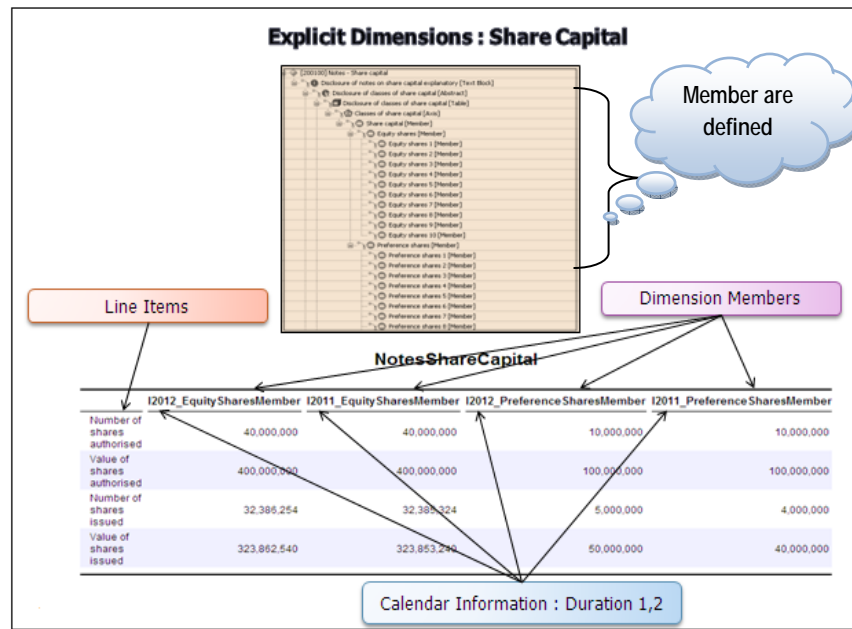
Explicit Dimensions : Share Capital

[200100] Notes - Share capital
Disclosure of notes on share capital explanatory [Text Block]
Disclosure of classes of share capital [Abstract]
Disclosure of classes of share capital [Table]
Classes of share capital [Axis]
Share capital [Member]
Equity shares [Member]
Equity shares 1 [Member]
Equity shares 2 [Member]
Equity shares 3 [Member]
Equity shares 4 [Member]
Equity shares 5 [Member]
Equity shares 6 [Member]
Equity shares 7 [Member]
Equity shares 8 [Member]
Equity shares 9 [Member]
Equity shares 10 [Member]
Preference shares [Member]
Preference shares 1 [Member]
Preference shares 2 [Member]
Preference shares 3 [Member]
Preference shares 4 [Member]
Preference shares 5 [Member]
Preference shares 6 [Member]
Preference shares 7 [Member]
Preference shares 8 [Member]

Member are defined

Line Items

Dimension Members

NotesShareCapital

| | I2012_EquitySharesMember | I2011_EquitySharesMember | I2012_PreferenceSharesMember | I2011_PreferenceSharesMember |
|---|---|---|---|---|
| Number of shares authorised | 40,000,000 | 40,000,000 | 10,000,000 | 10,000,000 |
| Value of shares authorised | 400,000,000 | 400,000,000 | 100,000,000 | 100,000,000 |
| Number of shares issued | 32,386,254 | 32,385,324 | 5,000,000 | 4,000,000 |
| Value of shares issued | 323,862,540 | 323,853,240 | 50,000,000 | 40,000,000 |

Calendar Information : Duration 1,2